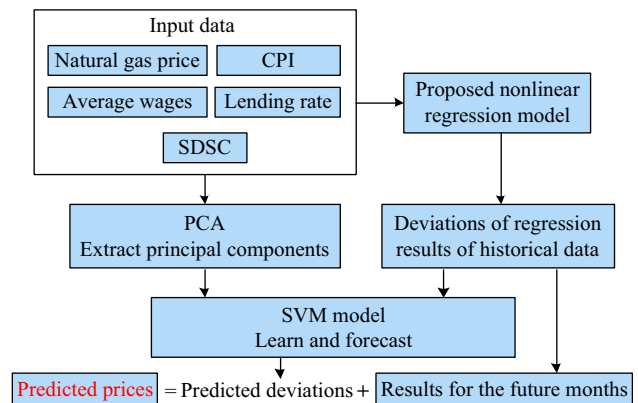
Input data

Natural gas price

CPI

Average wages

Lending rate

SDSC

Proposed nonlinear regression model

PCA
Extract principal components

Deviations of regression results of historical data

SVM model
Learn and forecast

Predicted prices = Predicted deviations + Results for the future months